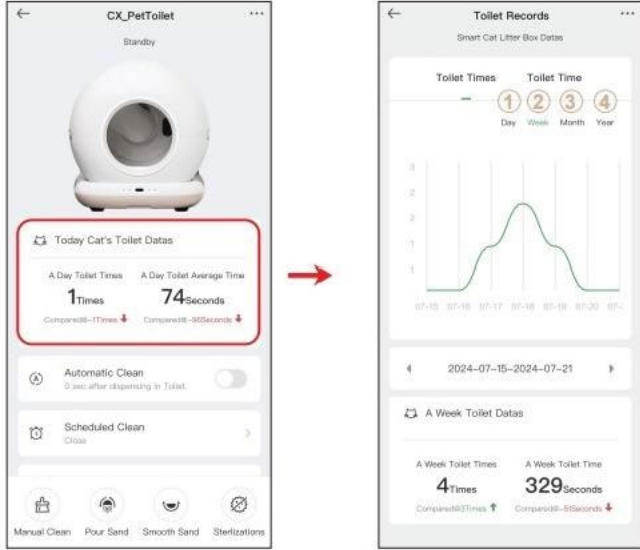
CX_PetToilet

Standby

Today Cat's Toilet Datas

A Day Toilet Times

1Times

Compared-1Times

A Day Toilet Average Time

74Seconds

Compared-96Seconds

Automatic Clean

0 sec after dispensing in Toilet

Scheduled Clean

Close

Manual Clean

Pour Sand

Smooth Sand

Sterlizations

Toilet Records

Smart Cat Litter Box Datas

Toilet Times

Toilet Time

1 Day

2 Week

3 Month

4 Year

07-15 07-16 07-17 07-18 07-19 07-20 07-

2024-07-15~2024-07-21

A Week Toilet Datas

A Week Toilet Times

4Times

Compared3Times

A Week Toilet Time

329Seconds

Compared-5Seconds